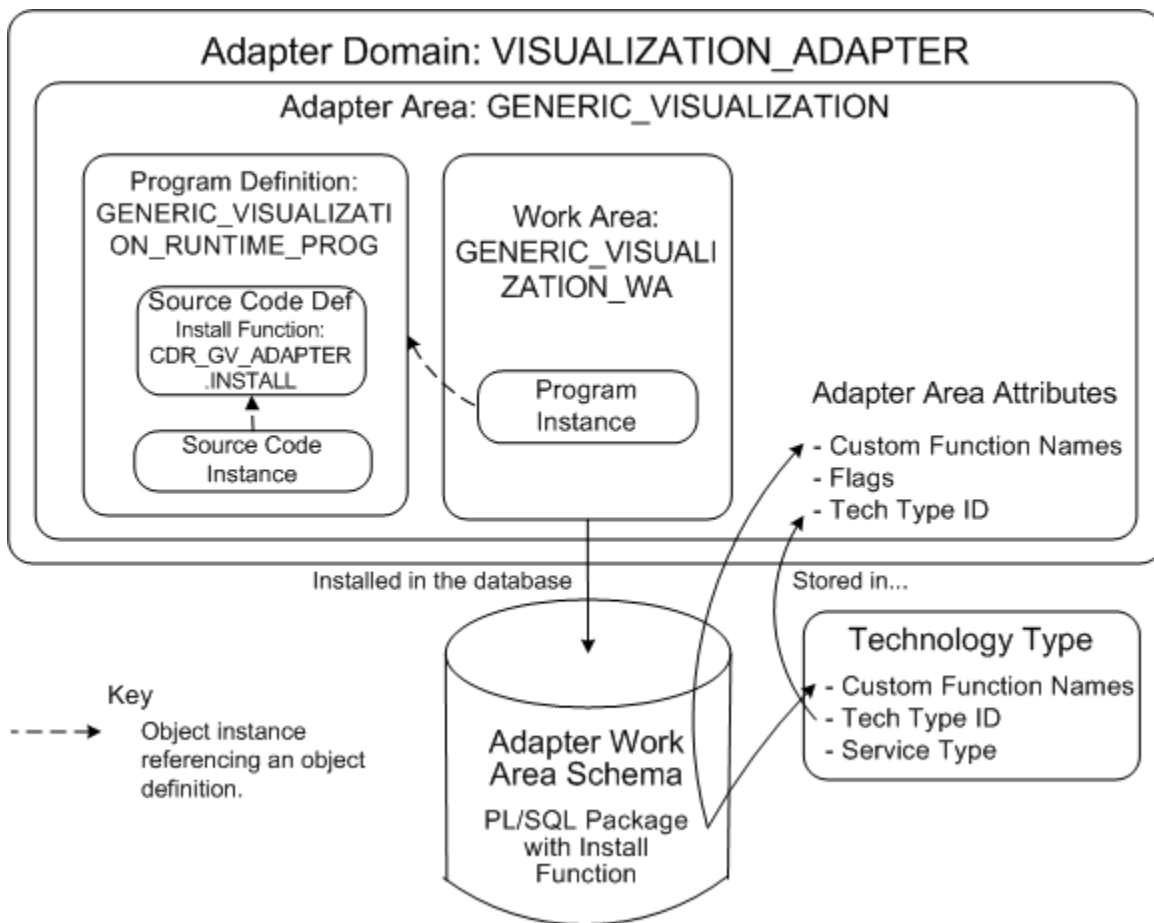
Adapter Domain: VISUALIZATION_ADAPTER

Adapter Area: GENERIC_VISUALIZATION

Program Definition: GENERIC_VISUALIZATION_RUNTIME_PROG

Source Code Def
Install Function: CDR_GV_ADAPTER.INSTALL

Source Code Instance

Work Area: GENERIC_VISUALIZATION_WA

Program Instance

Adapter Area Attributes
- Custom Function Names
- Flags
- Tech Type ID

Installed in the database

Stored in...

Technology Type
- Custom Function Names
- Tech Type ID
- Service Type

Key
Object instance referencing an object definition.

Adapter Work Area Schema
PL/SQL Package with Install Function